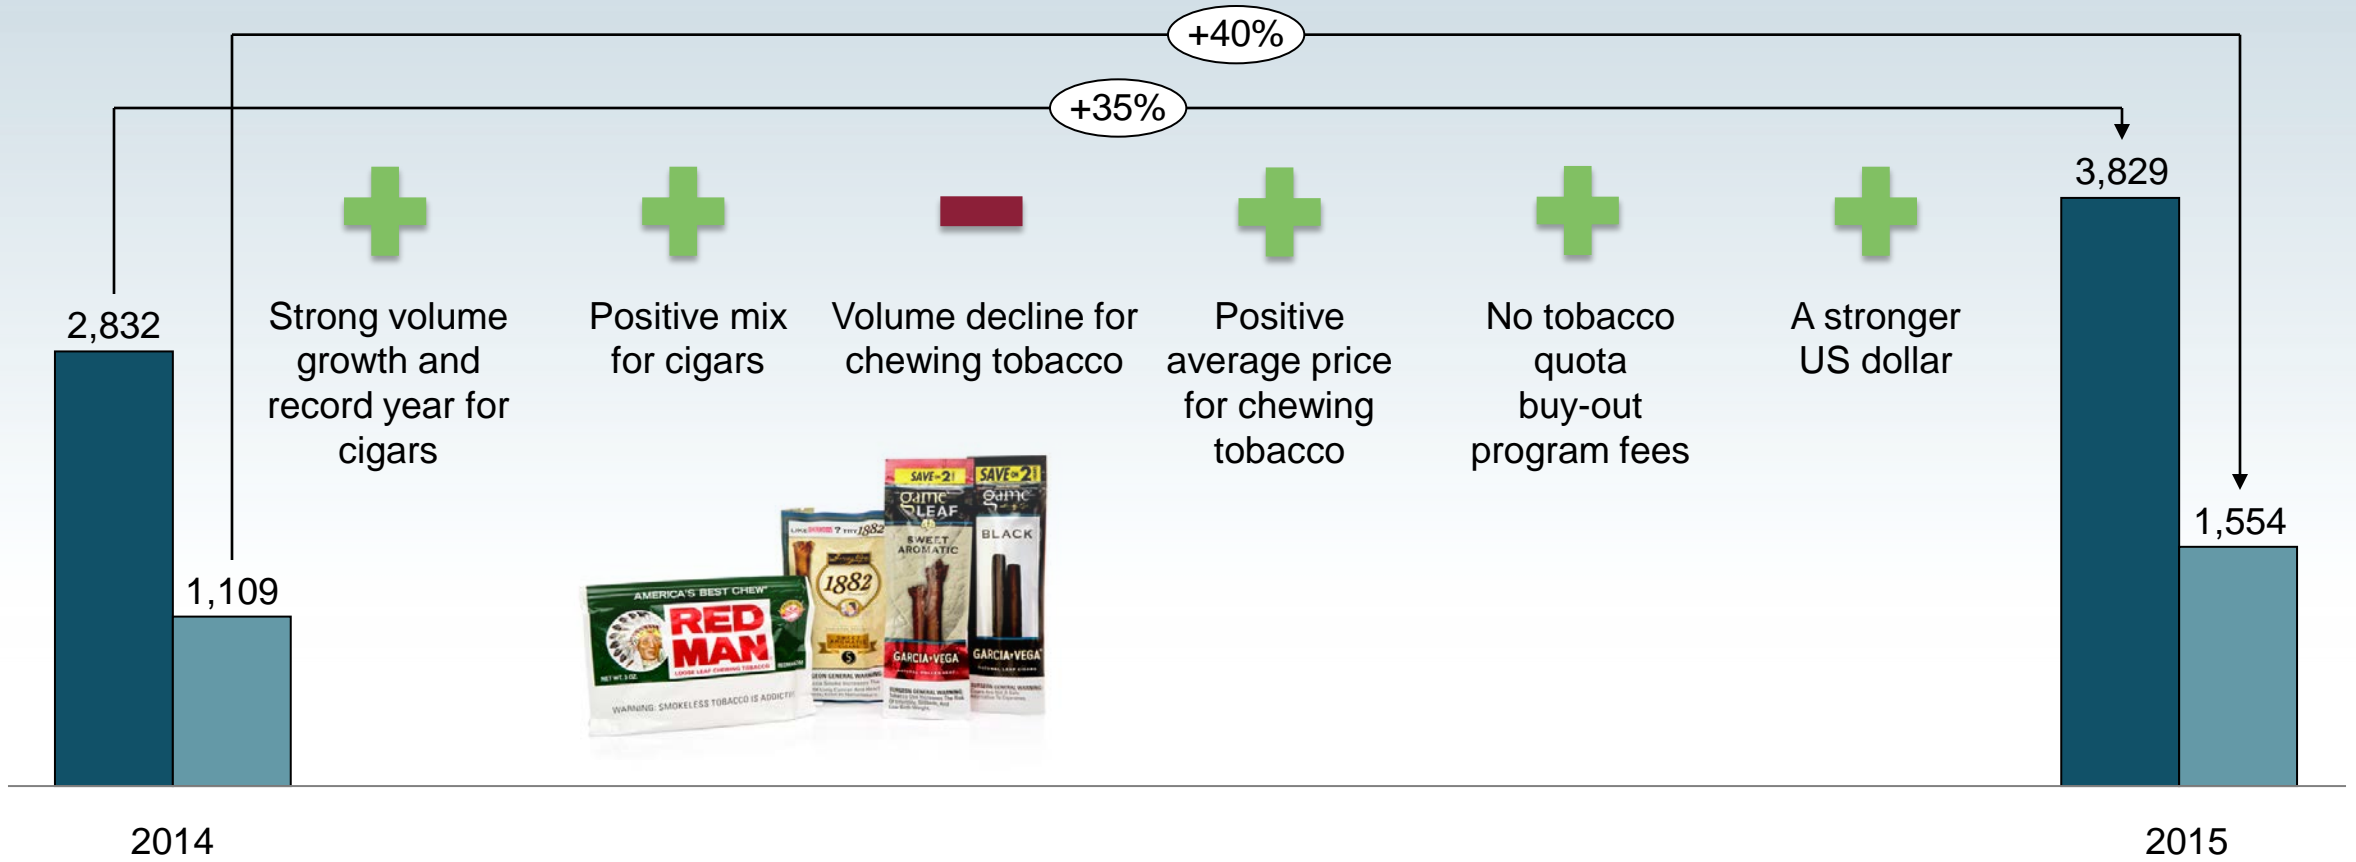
+40%

+35%

3,829

2,832

1,109

1,554

Strong volume growth and record year for cigars

Positive mix for cigars

Volume decline for chewing tobacco

Positive average price for chewing tobacco

No tobacco quota buy-out program fees

A stronger US dollar

AMERICA'S BEST CHEW

RED MAN

LOOSE LEAF CHEWING TOBACCO

WARNING: SMOKELESS TOBACCO IS ADDICTIVE

1882

SAVE 2

game LEAF

SWEET AROMATIC

GARCIA Y VEGA

SAVE 2

game

BLACK

GARCIA Y VEGA

2014

2015